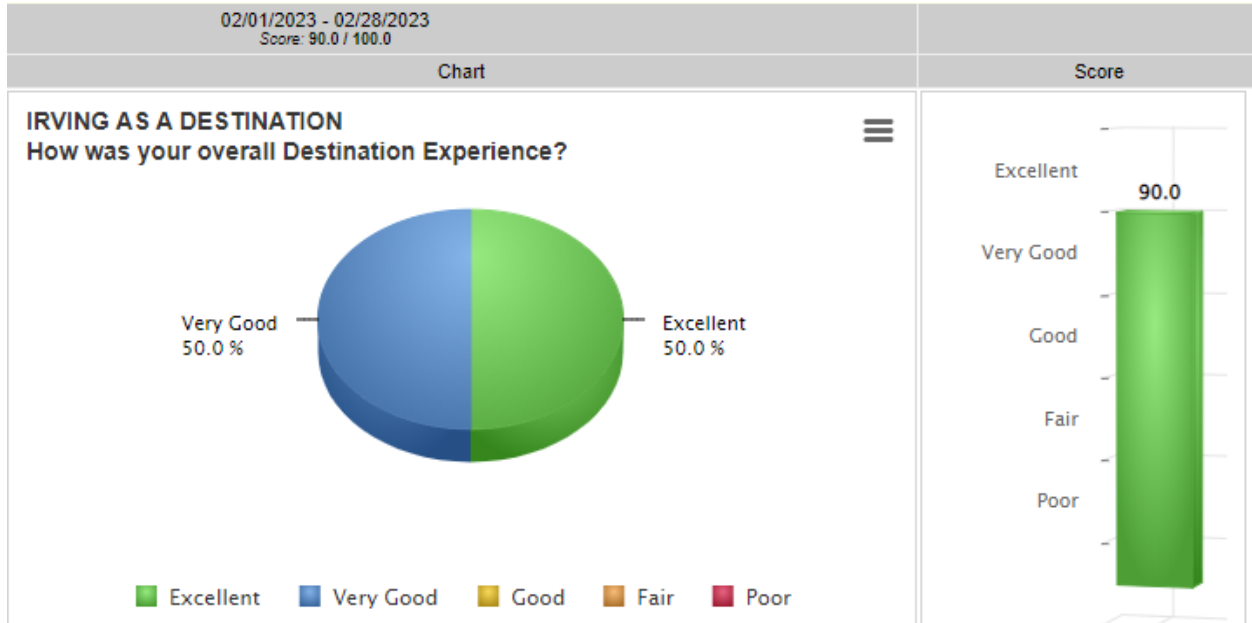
02/01/2023 - 02/28/2023
Score: 90.0 / 100.0

| Chart | Score |
|---|---|

IRVING AS A DESTINATION
How was your overall Destination Experience?

Very Good
50.0 %

Excellent
50.0 %

Excellent Very Good Good Fair Poor

Excellent
90.0
Very Good
Good
Fair
Poor